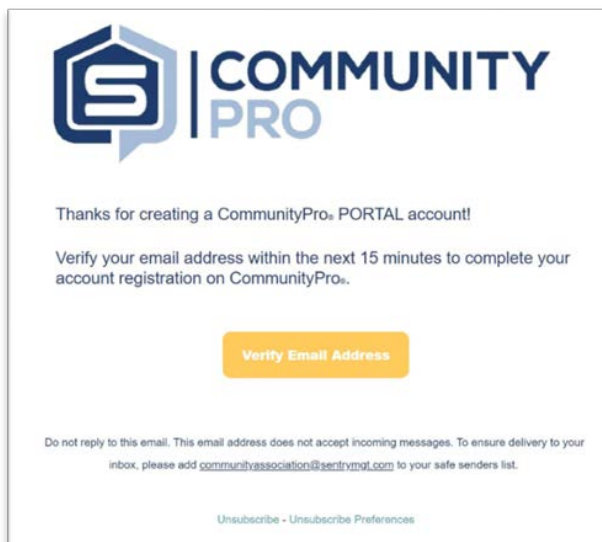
COMMUNITY PRO

Thanks for creating a CommunityPro® PORTAL account!

Verify your email address within the next 15 minutes to complete your account registration on CommunityPro®.

Verify Email Address

Do not reply to this email. This email address does not accept incoming messages. To ensure delivery to your inbox, please add communityassociation@sentrymgt.com to your safe senders list.

Unsubscribe - Unsubscribe Preferences